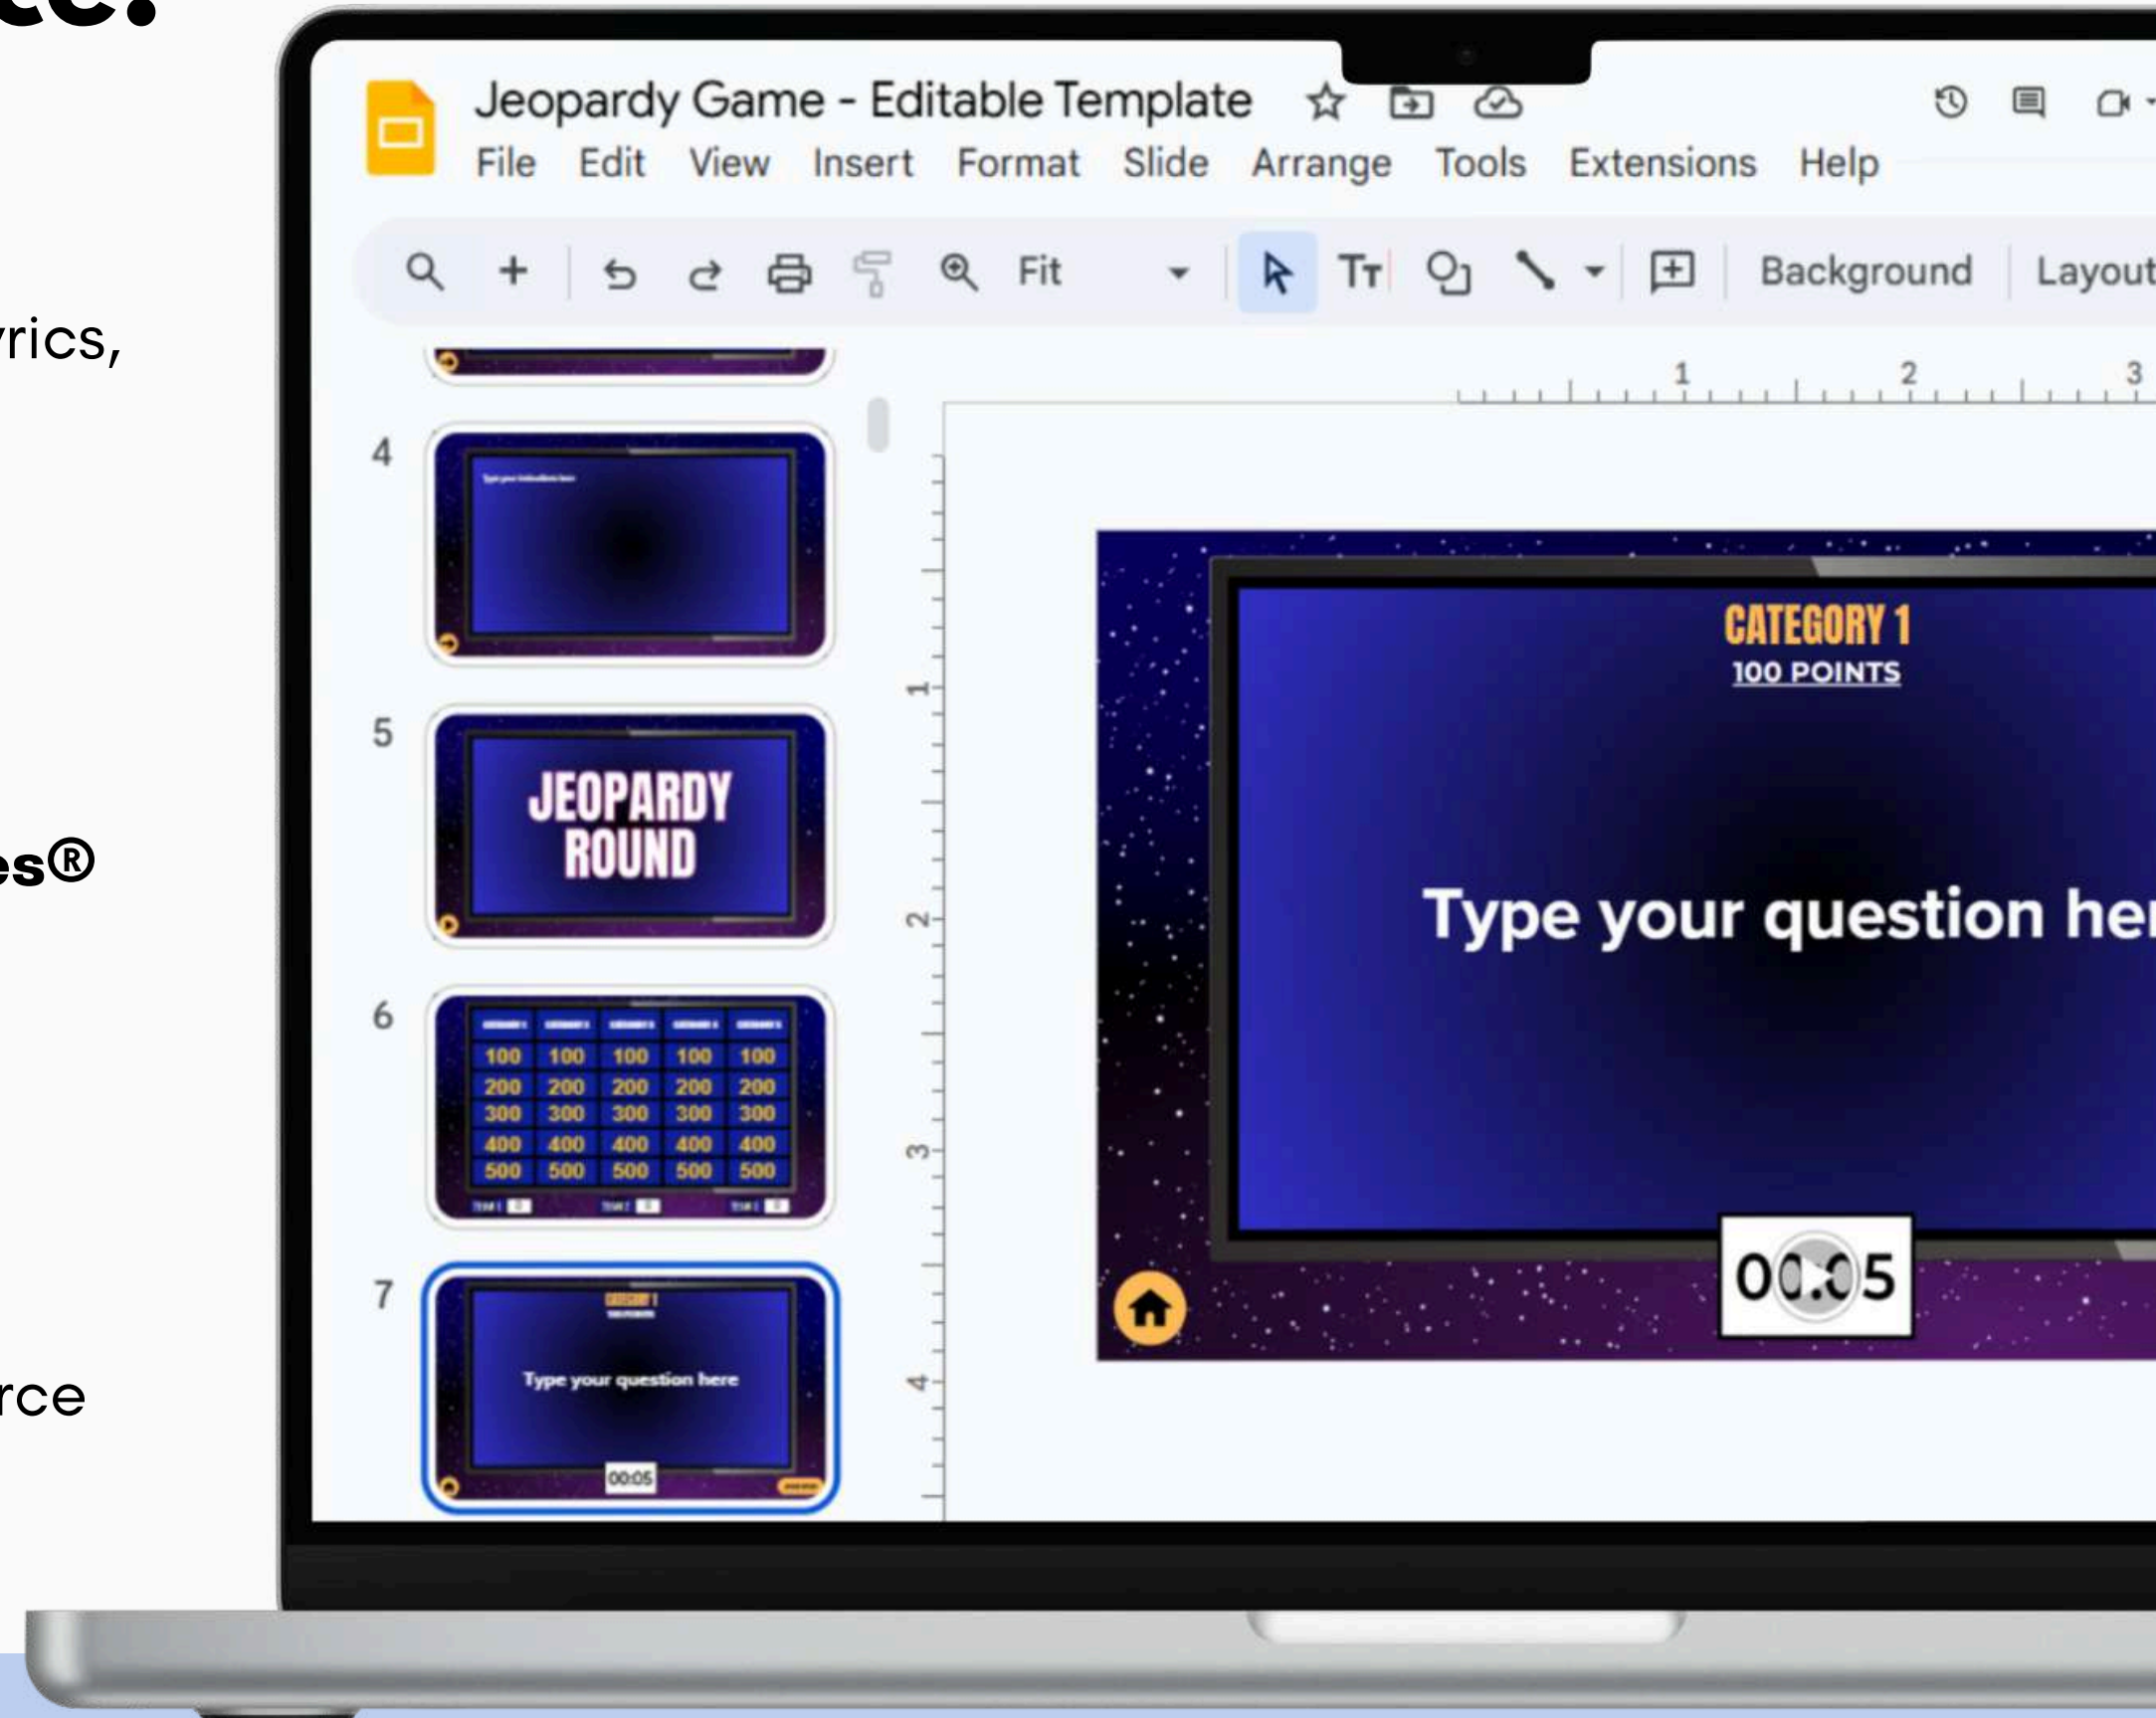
rics,

es®

rce

Jeopardy Game - Editable Template

File Edit View Insert Format Slide Arrange Tools Extensions Help

Fit

Background Layout

4

5

JEOPARDY ROUND

6

| 100 | 100 | 100 | 100 | 100 |
|---|---|---|---|---|
| 200 | 200 | 200 | 200 | 200 |
| 300 | 300 | 300 | 300 | 300 |
| 400 | 400 | 400 | 400 | 400 |
| 500 | 500 | 500 | 500 | 500 |

7

Type your question here

00:05

1 2 3

1 2 3 4

CATEGORY 1
100 POINTS

Type your question her

00:05